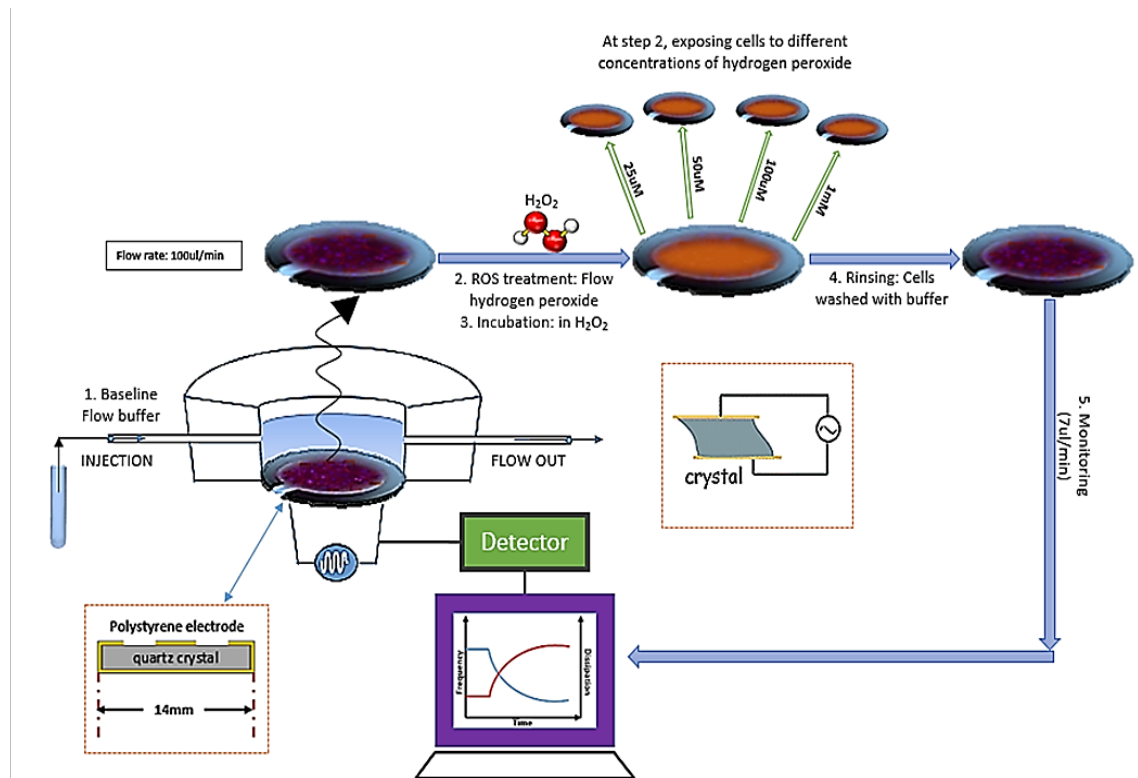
At step 2, exposing cells to different concentrations of hydrogen peroxide

25uM

50uM

100uM

1mM

$H_2O_2$

Flow rate: 100ul/min

2. ROS treatment: Flow hydrogen peroxide
3. Incubation: in $H_2O_2$

4. Rinsing: Cells washed with buffer

1. Baseline Flow buffer

INJECTION

FLOW OUT

crystal

5. Monitoring (7ul/min)

Detector

Polystyrene electrode

quartz crystal

14mm

Frequency

Dissipation

Time